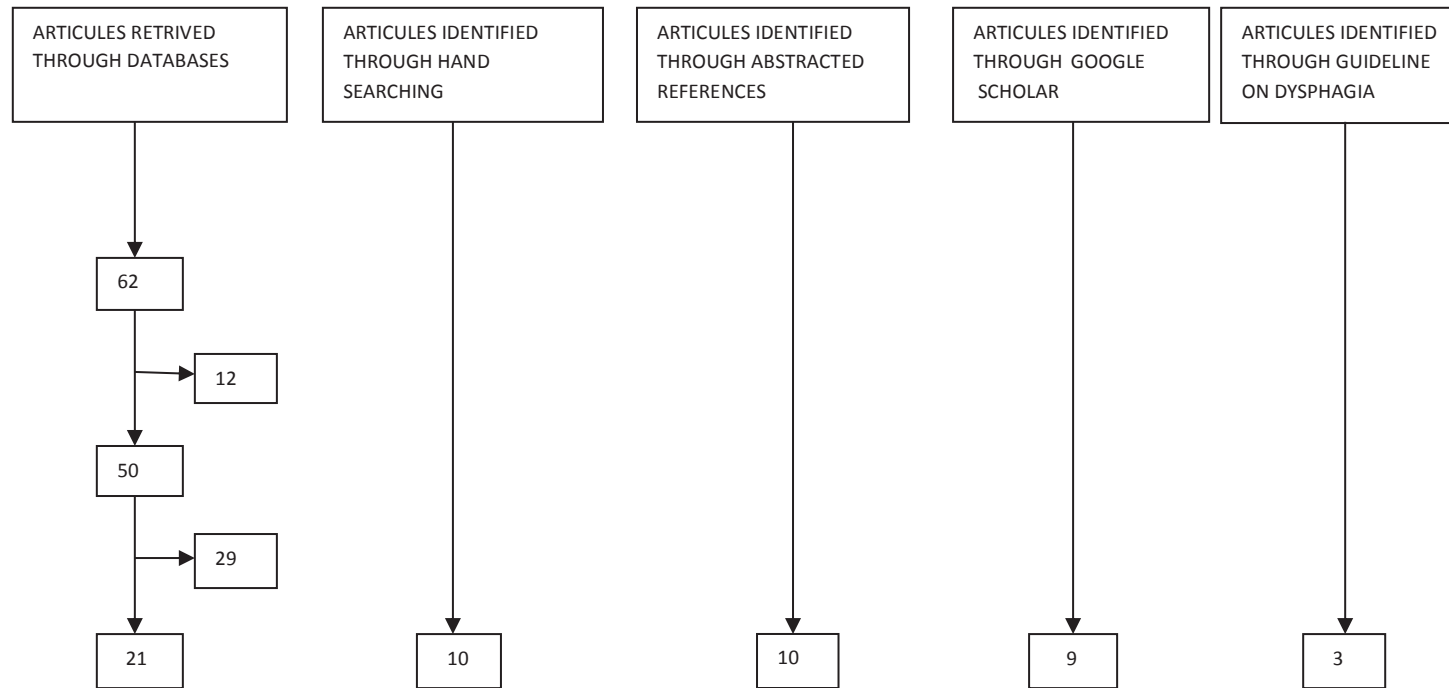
ARTICULES RETRIVED THROUGH DATABASES

ARTICULES IDENTIFIED THROUGH HAND SEARCHING

ARTICULES IDENTIFIED THROUGH ABSTRACTED REFERENCES

ARTICULES IDENTIFIED THROUGH GOOGLE SCHOLAR

ARTICULES IDENTIFIED THROUGH GUIDELINE ON DYSPHAGIA

62

12

50

29

21

10

10

9

3